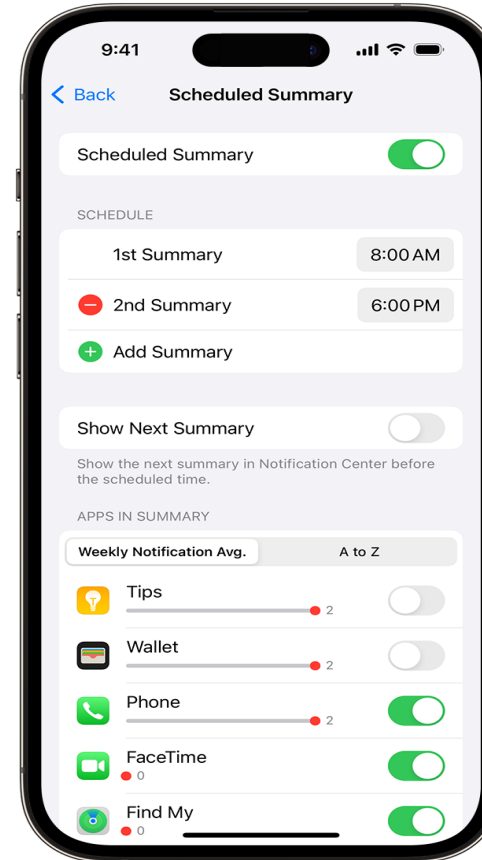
9:41

Back

Scheduled Summary

Scheduled Summary

SCHEDULE

1st Summary 8:00 AM

2nd Summary 6:00 PM

Add Summary

Show Next Summary

Show the next summary in Notification Center before the scheduled time.

APPS IN SUMMARY

Weekly Notification Avg.

A to Z

Tips
2

Wallet
2

Phone
2

FaceTime
0

Find My
0